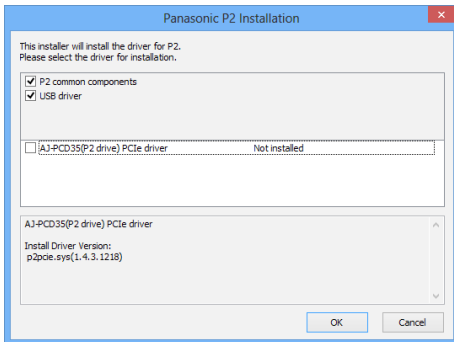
Panasonic P2 Installation

This installer will install the driver for P2.
Please select the driver for installation.

P2 common components
USB driver

AJ-PCD35(P2 drive) PCIe driver Not installed

AJ-PCD35(P2 drive) PCIe driver

Install Driver Version:
p2pcie.sys(1.4.3.1218)

OK
Cancel